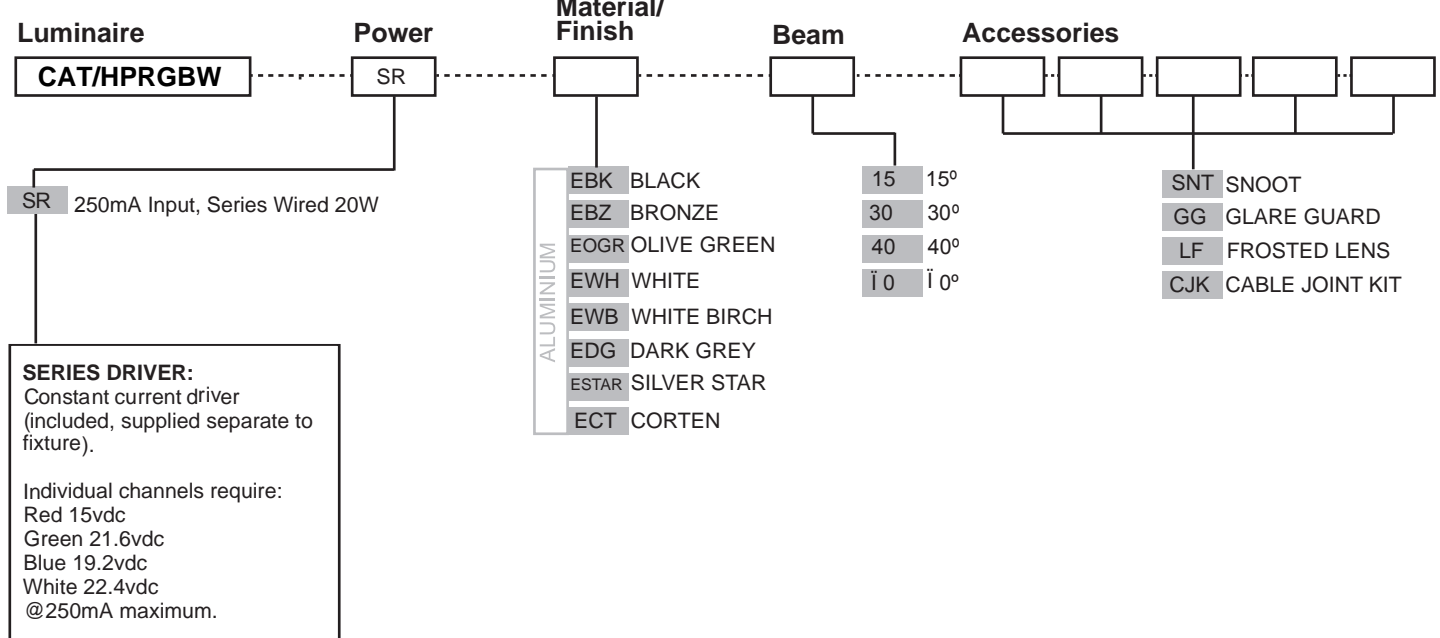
Luminaire
Power
Material/ Finish
Beam
Accessories

CAT/HPRGBW
SR

SR 250mA Input, Series Wired 20W

SERIES DRIVER:
Constant current driver (included, supplied separate to fixture).

Individual channels require:
Red 15vdc
Green 21.6vdc
Blue 19.2vdc
White 22.4vdc
@250mA maximum.

ALUMINIUM
EBK BLACK
EBZ BRONZE
EOGR OLIVE GREEN
EWH WHITE
EWB WHITE BIRCH
EDG DARK GREY
ESTAR SILVER STAR
ECT CORTEN

15 15º
30 30º
40 40º
Ï 0 Ï 0º

SNT SNOOT
GG GLARE GUARD
LF FROSTED LENS
CJK CABLE JOINT KIT